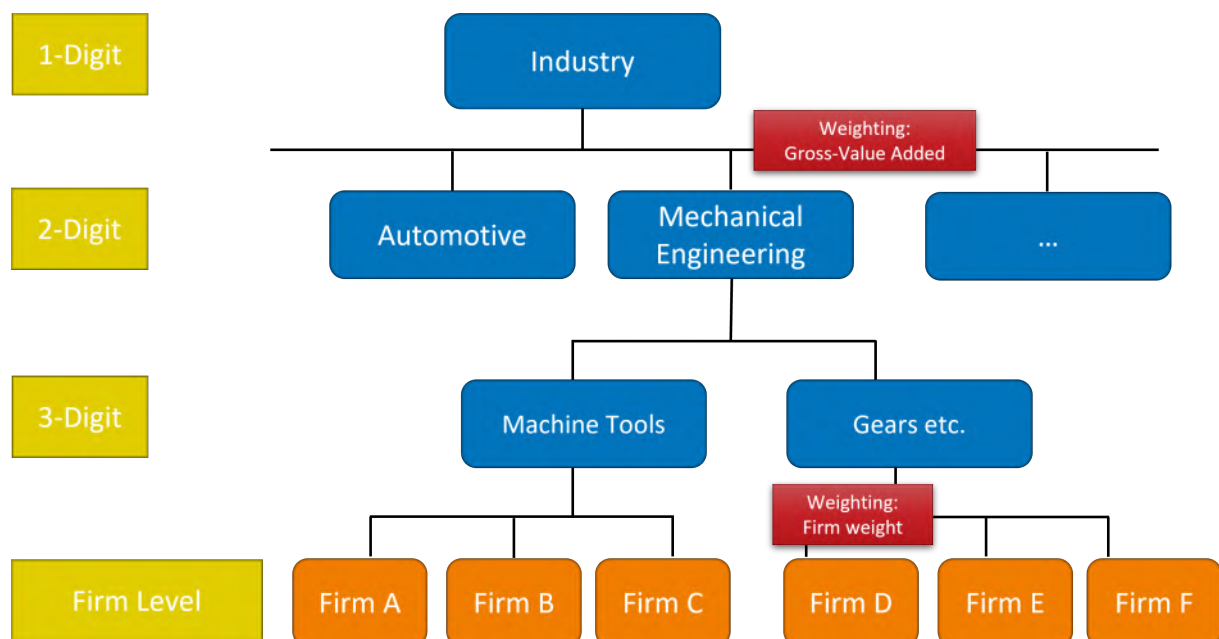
1-Digit

Industry

Weighting: Gross-Value Added

2-Digit

Automotive

Mechanical Engineering

...

3-Digit

Machine Tools

Gears etc.

Weighting: Firm weight

Firm Level

Firm A

Firm B

Firm C

Firm D

Firm E

Firm F